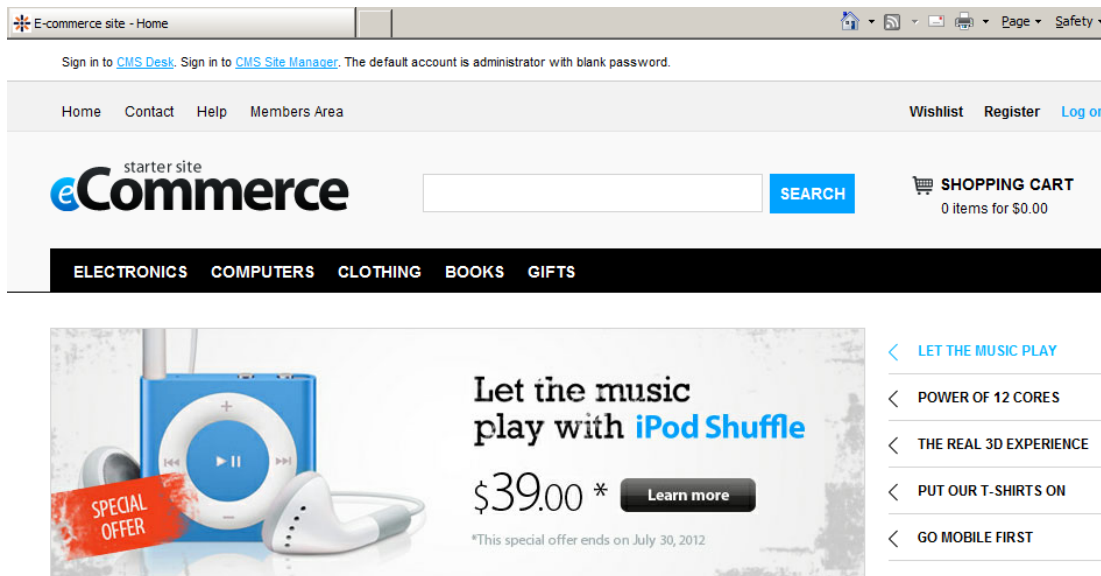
E-commerce site - Home

Page ▾ Safety ▾

Sign in to CMS Desk. Sign in to CMS Site Manager. The default account is administrator with blank password.

Home Contact Help Members Area

Wishlist Register Log o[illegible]

starter site
eCommerce

SEARCH

SHOPPING CART
0 items for $0.00

ELECTRONICS COMPUTERS CLOTHING BOOKS GIFTS

SPECIAL OFFER

Let the music play with iPod Shuffle

$39.00 *

Learn more

*This special offer ends on July 30, 2012

LET THE MUSIC PLAY

POWER OF 12 CORES

THE REAL 3D EXPERIENCE

PUT OUR T-SHIRTS ON

GO MOBILE FIRST